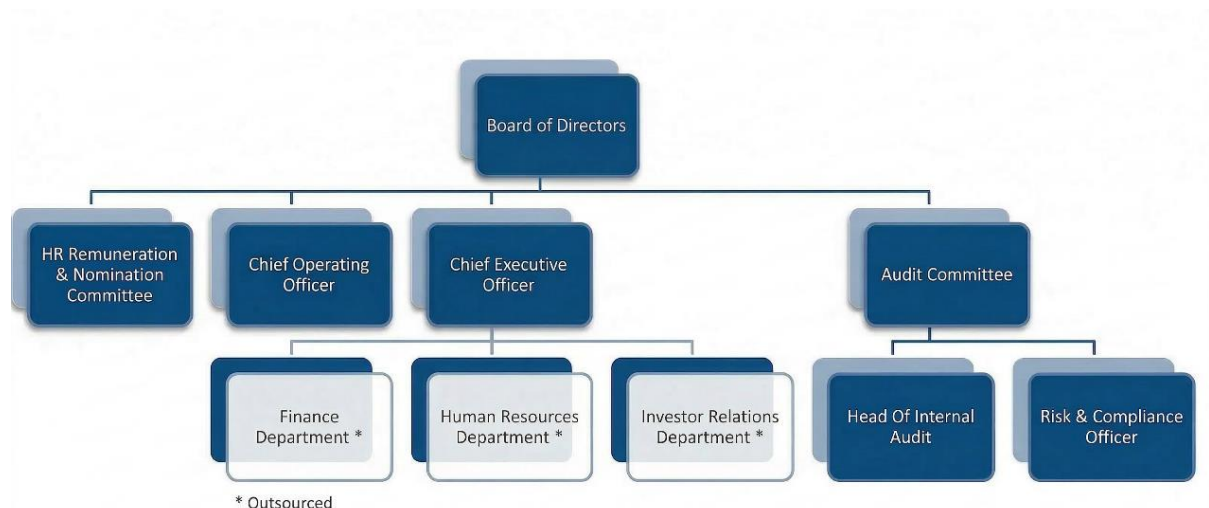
Board of Directors

HR Remuneration & Nomination Committee

Chief Operating Officer

Chief Executive Officer

Audit Committee

Finance Department *

Human Resources Department *

Investor Relations Department *

Head Of Internal Audit

Risk & Compliance Officer

* Outsourced